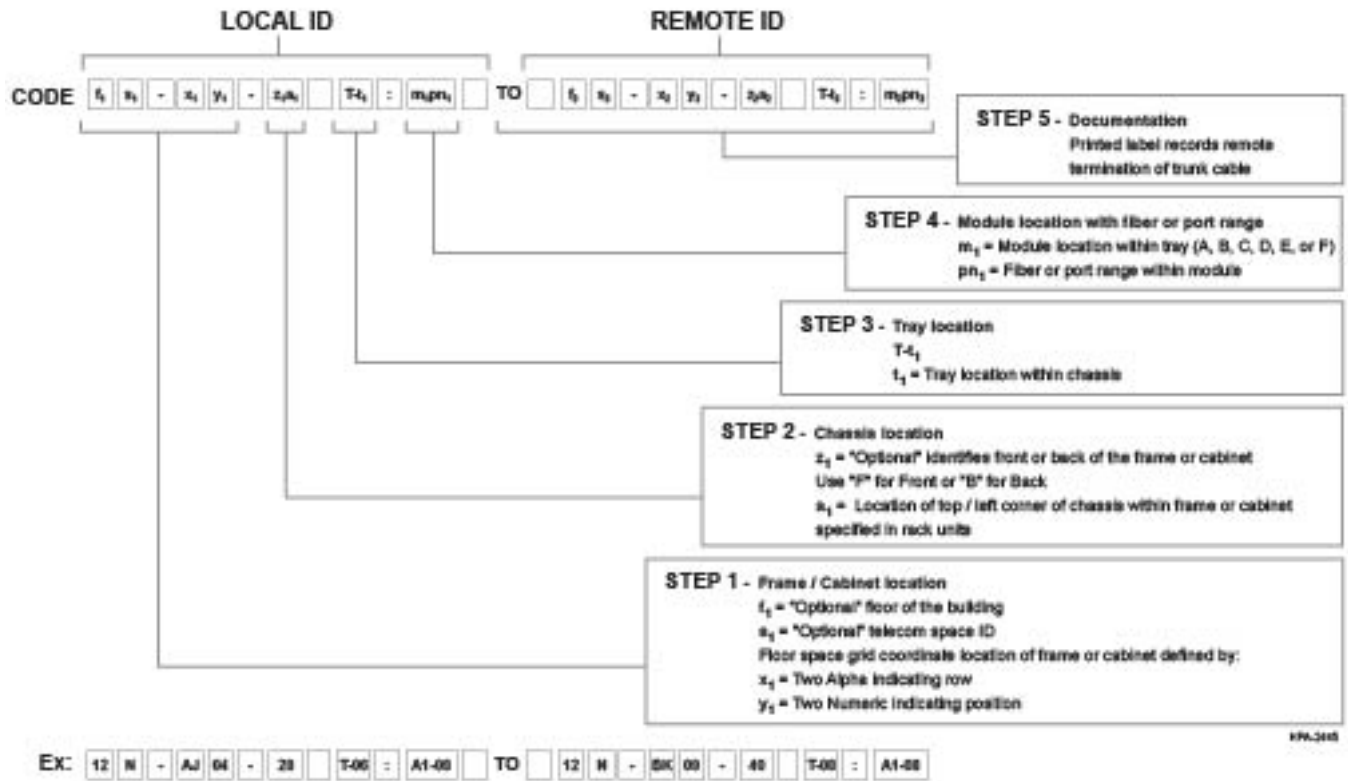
LOCAL ID

REMOTE ID

CODE $f_1$ $s_1$ - $x_1$ $y_1$ - $z_1a_1$ T-$t_1$ : $m_1pn_1$ TO $f_2$ $s_2$ - $x_2$ $y_2$ - $z_2a_2$ T-$t_2$ : $m_2pn_2$

STEP 5 - Documentation
Printed label records remote termination of trunk cable

STEP 4 - Module location with fiber or port range
$m_1$ = Module location within tray (A, B, C, D, E, or F)
$pn_1$ = Fiber or port range within module

STEP 3 - Tray location
T-$t_1$
$t_1$ = Tray location within chassis

STEP 2 - Chassis location
$z_1$ = "Optional" identifies front or back of the frame or cabinet
Use "F" for Front or "B" for Back
$a_1$ = Location of top / left corner of chassis within frame or cabinet specified in rack units

STEP 1 - Frame / Cabinet location
$f_1$ = "Optional" floor of the building
$s_1$ = "Optional" telecom space ID
Floor space grid coordinate location of frame or cabinet defined by:
$x_1$ = Two Alpha indicating row
$y_1$ = Two Numeric indicating position

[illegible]

Ex: 12 N - AJ 04 - 28 T-06 : A1-08 TO 12 N - BK 09 - 40 T-00 : A1-08